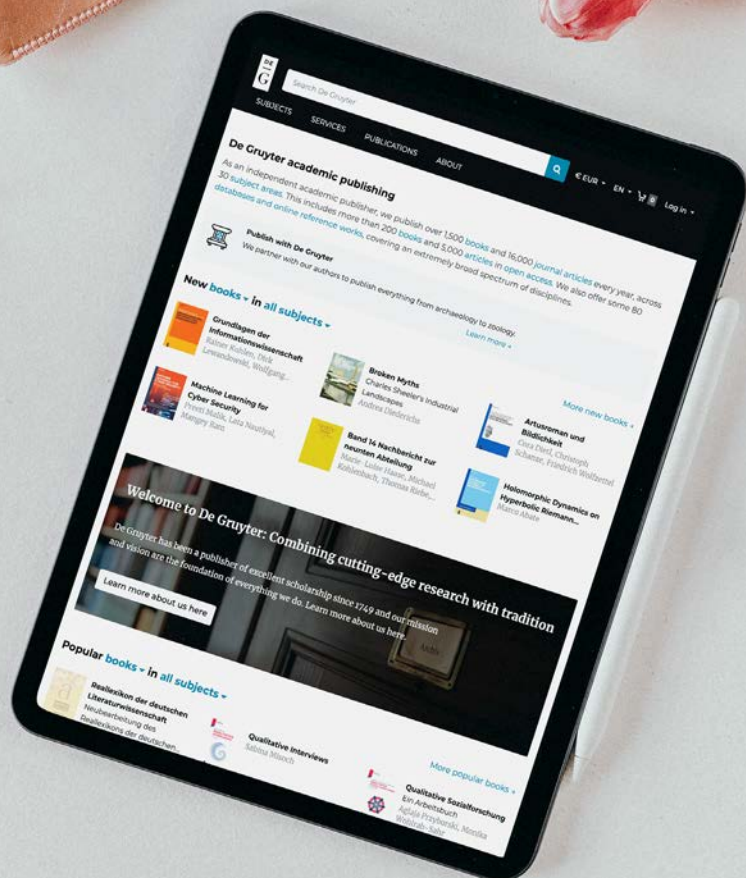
DE G

Search De Gruyter

€ EUR EN 0 Log in

SUBJECTS SERVICES PUBLICATIONS ABOUT

De Gruyter academic publishing

As an independent academic publisher, we publish over 1,500 books and 16,000 journal articles every year, across 30 subject areas. This includes more than 200 books and 5,000 articles in open access. We also offer some 80 databases and online reference works, covering an extremely broad spectrum of disciplines.

Publish with De Gruyter
We partner with our authors to publish everything from archaeology to zoology.
Learn more

New books in all subjects

Grundlagen der Informationswissenschaft
Rainer Kuhlen, Dirk Lewandowski, Wolfgang...

Broken Myths
Charles Sheeler's Industrial Landscapes
Andrea Diederichs

Machine Learning for Cyber Security
Preeti Malik, Lata Nautiyal, Mangey Ram

Band 14 Nachbericht zur neunten Abteilung
Marie-Luise Haase, Michael Kohlenbach, Thomas Riebe...

Artusroman und Bildlichkeit
Cora Dietl, Christoph Schanze, Friedrich Wolfzettel

Holomorphic Dynamics on Hyperbolic Riemann...
Marco Abate

More new books

Welcome to De Gruyter: Combining cutting-edge research with tradition

De Gruyter has been a publisher of excellent scholarship since 1749 and our mission and vision are the foundation of everything we do. Learn more about us here.

Learn more about us here

Popular books in all subjects

Reallexikon der deutschen Literaturwissenschaft
Neubearbeitung des Reallexikons der deutschen...

Qualitative Interviews
Sabina Misoch

Qualitative Sozialforschung
Ein Arbeitsbuch
Aglaja Przyborski, Monika Wohlrab-Sahr

More popular books